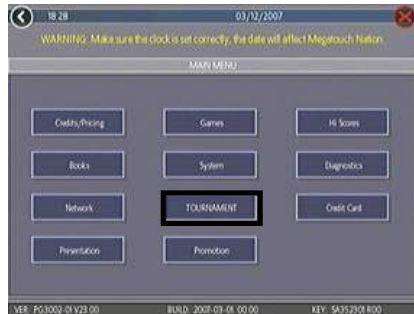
18:28

03/12/2007

WARNING: Make sure the clock is set correctly, the date will affect Megatouch Nation

MAIN MENU

Credits/Pricing

Games

Hi Scores

Books

System

Diagnostics

Network

TOURNAMENT

Credit Card

Presentation

Promotion

VER: PG3002-01 V23.00

BUILD: 2007-03-01 00:00

KEY: SA35230I R00